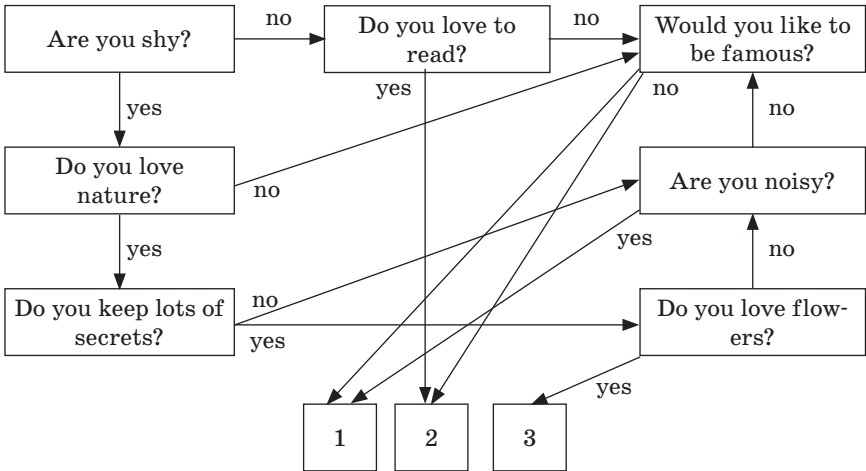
Are you shy?

no

Do you love to read?

no

Would you like to be famous?

yes

yes

no

Do you love nature?

no

no

Are you noisy?

yes

yes

no

Do you keep lots of secrets?

no

yes

Do you love flowers?

yes

1

2

3